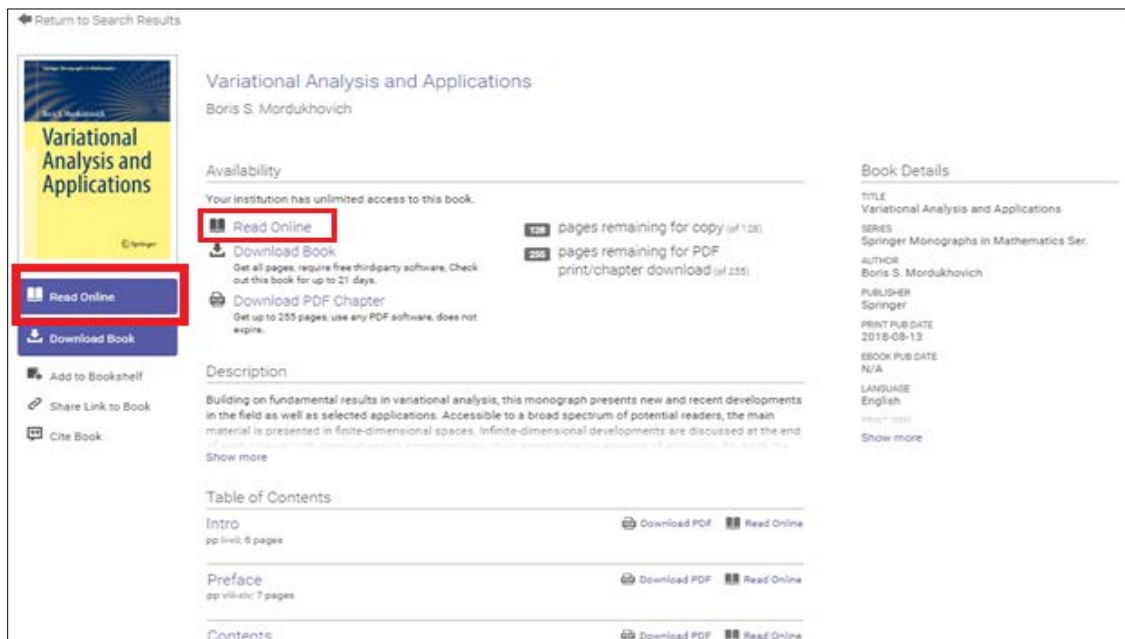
Return to Search Results

Springer Monographs in Mathematics

Boris S. Mordukhovich

Variational Analysis and Applications

Springer

Read Online

Download Book

Add to Bookshelf

Share Link to Book

Cite Book

Variational Analysis and Applications

Boris S. Mordukhovich

Availability

Your institution has unlimited access to this book.

Read Online

Download Book

Get all pages, require free third-party software, Check out this book for up to 21 days.

Download PDF Chapter

Get up to 255 pages, use any PDF software, does not expire.

128 pages remaining for copy (of 128)

255 pages remaining for PDF print/chapter download (of 255)

Description

Building on fundamental results in variational analysis, this monograph presents new and recent developments in the field as well as selected applications. Accessible to a broad spectrum of potential readers, the main material is presented in finite-dimensional spaces. Infinite-dimensional developments are discussed at the end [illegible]

Show more

Table of Contents

Intro
pp i-vii; 6 pages

Download PDF Read Online

Preface
pp viii-xiv; 7 pages

Download PDF Read Online

Contents

Download PDF Read Online

Book Details

TITLE
Variational Analysis and Applications

SERIES
Springer Monographs in Mathematics Ser.

AUTHOR
Boris S. Mordukhovich

PUBLISHER
Springer

PRINT PUB DATE
2018-08-13

EBOOK PUB DATE
N/A

LANGUAGE
English

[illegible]

Show more